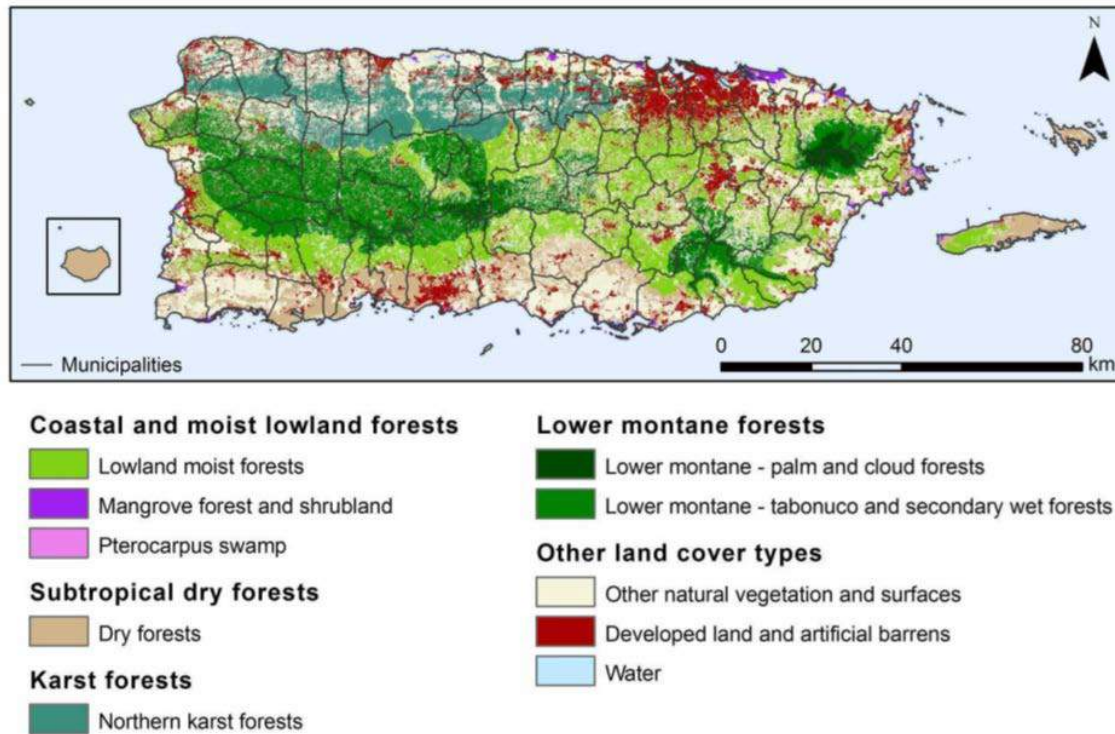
N

— Municipalities

0 20 40 80 km

**Coastal and moist lowland forests**
Lowland moist forests
Mangrove forest and shrubland
Pterocarpus swamp

**Subtropical dry forests**
Dry forests

**Karst forests**
Northern karst forests

**Lower montane forests**
Lower montane - palm and cloud forests
Lower montane - tabonuco and secondary wet forests

**Other land cover types**
Other natural vegetation and surfaces
Developed land and artificial barrens
Water